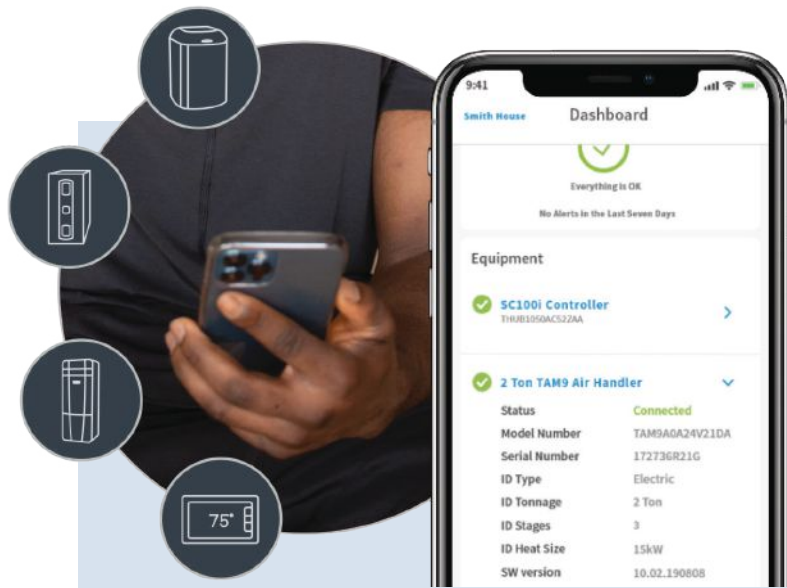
75°

9:41

Smith House

Dashboard

Everything is OK

No Alerts in the Last Seven Days

Equipment

SC100i Controller
THUB1050AC522AA

2 Ton TAM9 Air Handler

| Status | Connected |
|---|---|
| Model Number | TAM9A0A24V21DA |
| Serial Number | 17273GR21G |
| ID Type | Electric |
| ID Tonnage | 2 Ton |
| ID Stages | 3 |
| ID Heat Size | 15kW |
| SW version | 10.02.190808 |